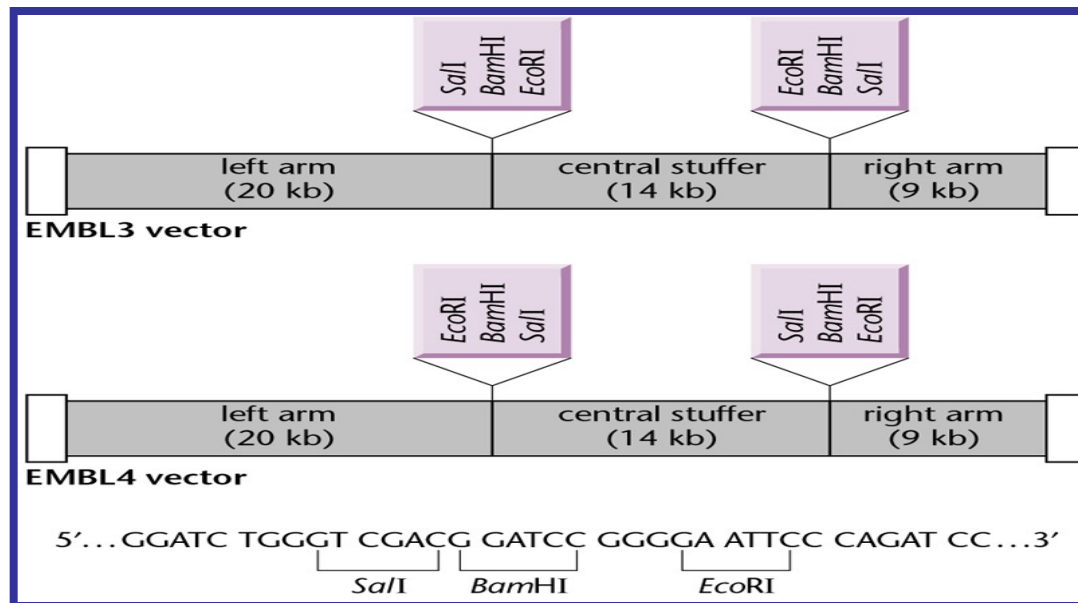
SalI
BamHI
EcoRI

EcoRI
BamHI
SalI

left arm
(20 kb)

central stuffer
(14 kb)

right arm
(9 kb)

EMBL3 vector

EcoRI
BamHI
SalI

SalI
BamHI
EcoRI

left arm
(20 kb)

central stuffer
(14 kb)

right arm
(9 kb)

EMBL4 vector

5′...GGATC TGGGT CGACG GATCC GGGGA ATTCC CAGAT CC...3′

SalI
BamHI
EcoRI